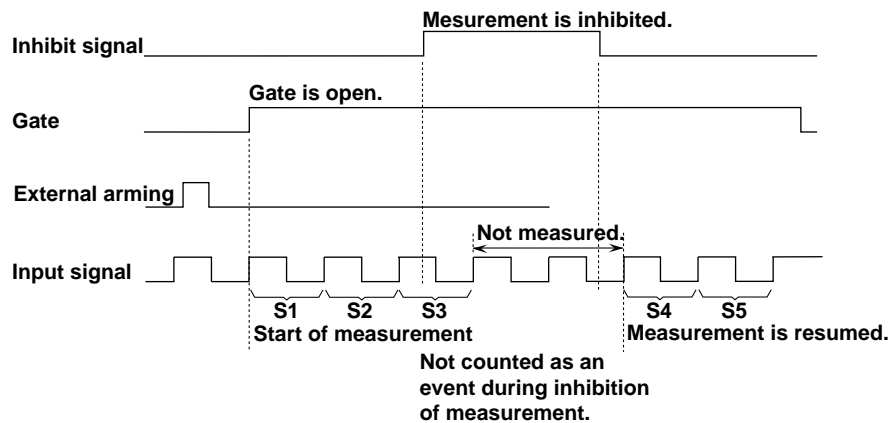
Mesurement is inhibited.

Inhibit signal

Gate is open.

Gate

External arming

Not measured.

Input signal

S1

S2

S3

S4

S5

Start of measurement

Measurement is resumed.

Not counted as an event during inhibition of measurement.